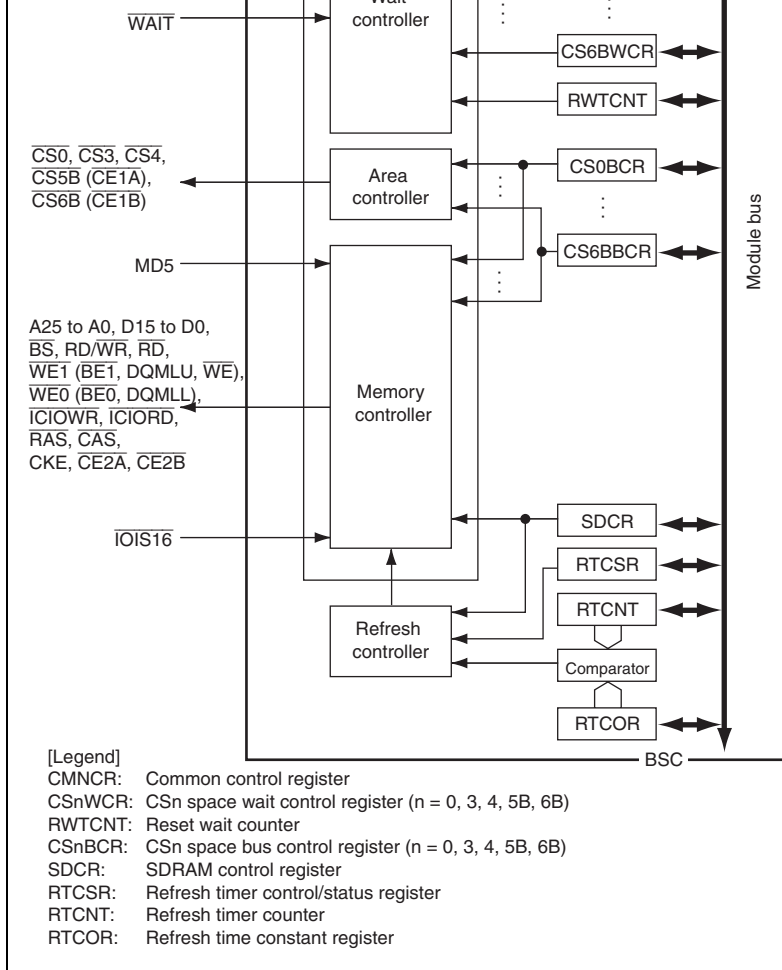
$\overline{WAIT}$

controller

CS6BWCR

RWTCNT

$\overline{CS0}$, $\overline{CS3}$, $\overline{CS4}$, $\overline{CS5B}$ ($\overline{CE1A}$), $\overline{CS6B}$ ($\overline{CE1B}$)

Area controller

CS0BCR

CS6BBCR

Module bus

MD5

A25 to A0, D15 to D0, $\overline{BS}$, RD/$\overline{WR}$, $\overline{RD}$, $\overline{WE1}$ ($\overline{BE1}$, DQMLU, $\overline{WE}$), $\overline{WE0}$ ($\overline{BE0}$, DQMLL), $\overline{ICIOWR}$, $\overline{ICIORD}$, $\overline{RAS}$, $\overline{CAS}$, CKE, $\overline{CE2A}$, $\overline{CE2B}$

Memory controller

SDCR

$\overline{IOIS16}$

RTCSR

RTCNT

Refresh controller

Comparator

RTCOR

BSC

[Legend]
CMNCR: Common control register
CSnWCR: CSn space wait control register (n = 0, 3, 4, 5B, 6B)
RWTCNT: Reset wait counter
CSnBCR: CSn space bus control register (n = 0, 3, 4, 5B, 6B)
SDCR: SDRAM control register
RTCSR: Refresh timer control/status register
RTCNT: Refresh timer counter
RTCOR: Refresh time constant register